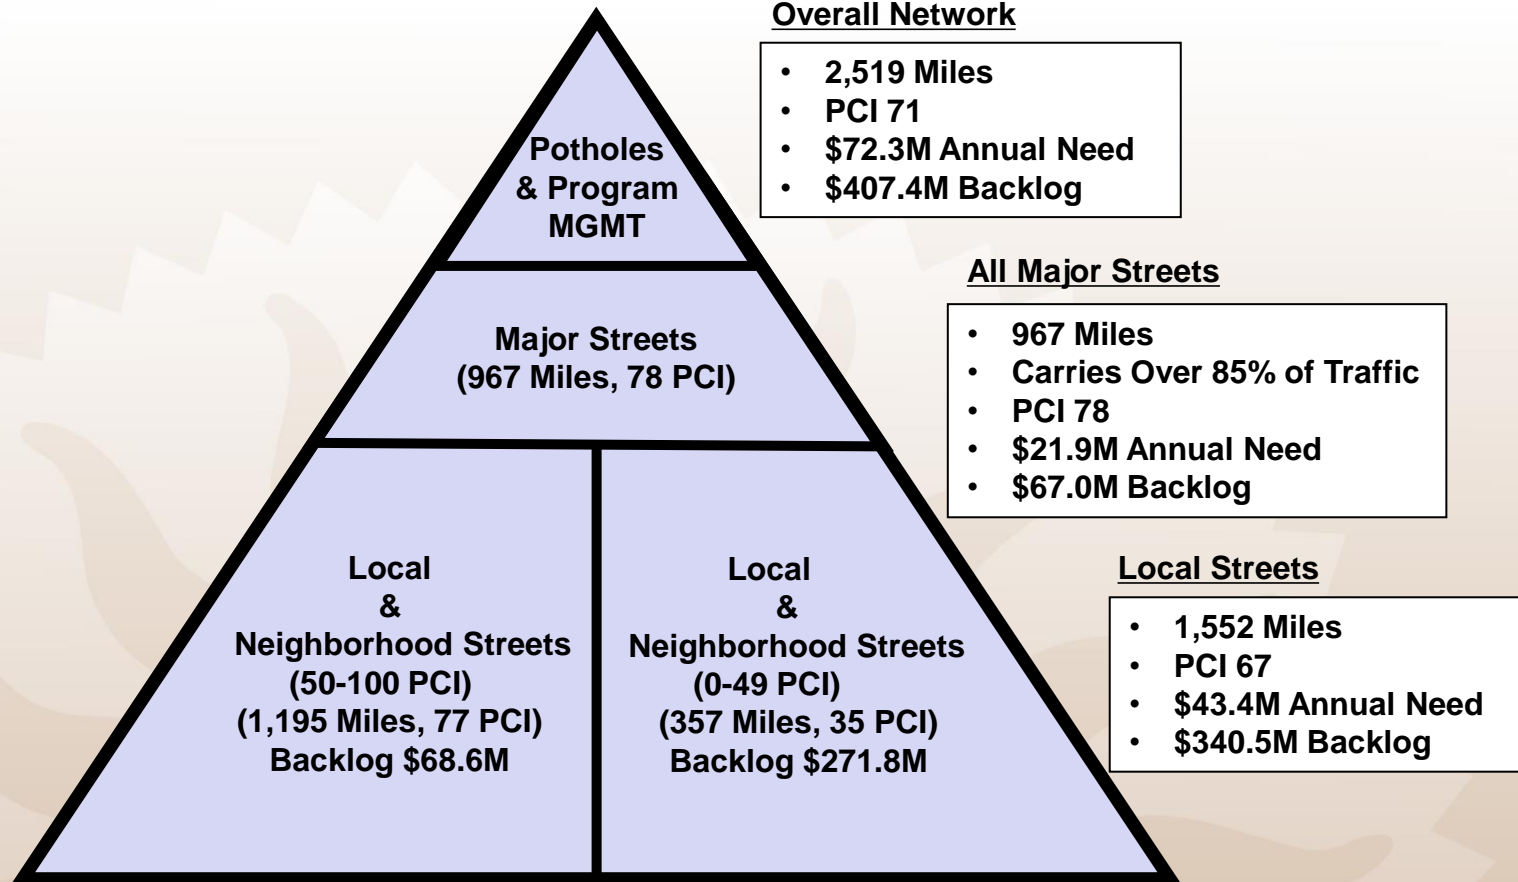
Potholes & Program MGMT

Major Streets (967 Miles, 78 PCI)

Local & Neighborhood Streets (50-100 PCI) (1,195 Miles, 77 PCI) Backlog $68.6M

Local & Neighborhood Streets (0-49 PCI) (357 Miles, 35 PCI) Backlog $271.8M

Overall Network

- 2,519 Miles
- PCI 71
- $72.3M Annual Need
- $407.4M Backlog

All Major Streets

- 967 Miles
- Carries Over 85% of Traffic
- PCI 78
- $21.9M Annual Need
- $67.0M Backlog

Local Streets

- 1,552 Miles
- PCI 67
- $43.4M Annual Need
- $340.5M Backlog